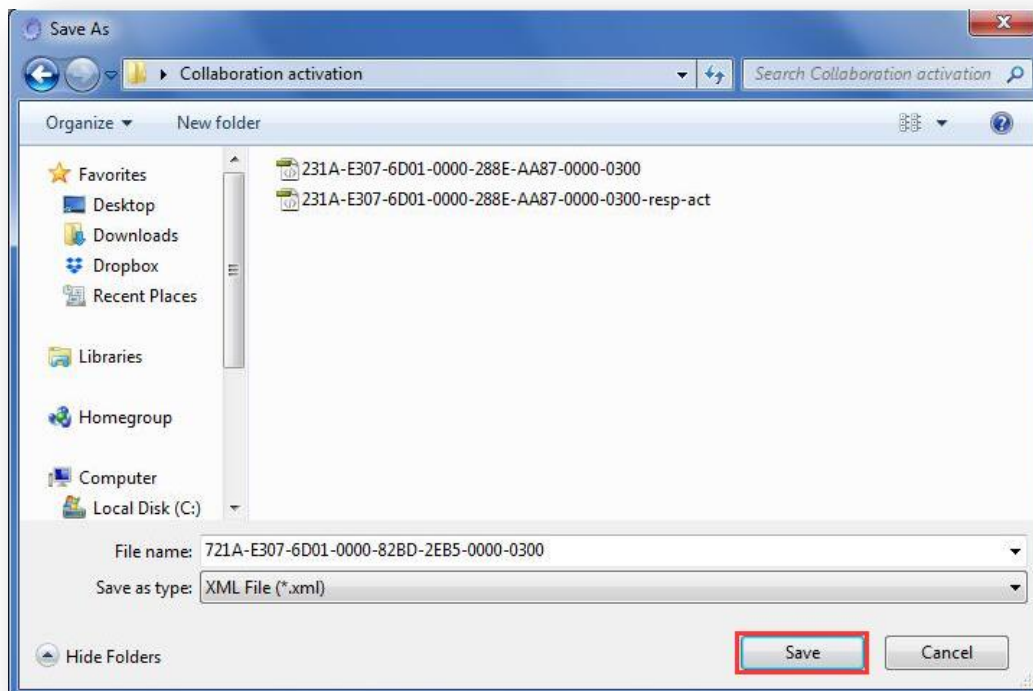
Save As

Collaboration activation

Search Collaboration activation

Organize ▾ New folder

Favorites
Desktop
Downloads
Dropbox
Recent Places

Libraries

Homegroup

Computer
Local Disk (C:)

231A-E307-6D01-0000-288E-AA87-0000-0300
231A-E307-6D01-0000-288E-AA87-0000-0300-resp-act

File name: 721A-E307-6D01-0000-82BD-2EB5-0000-0300
Save as type: XML File (*.xml)

Hide Folders

Save
Cancel